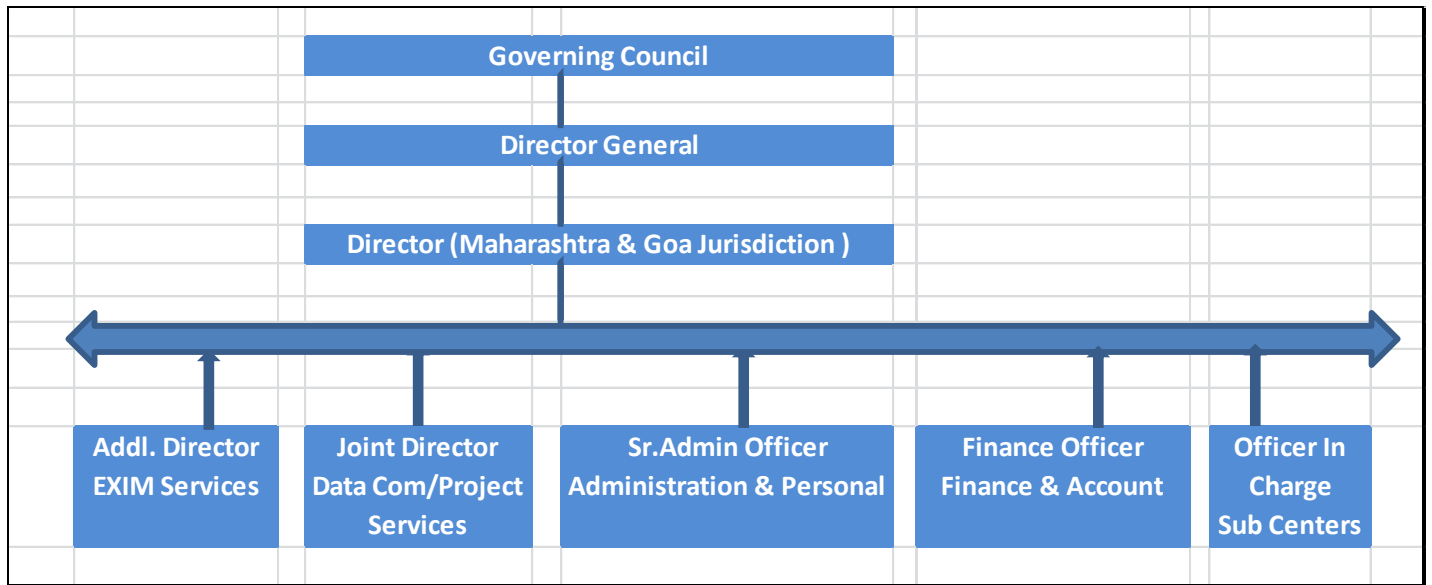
Governing Council

Director General

Director (Maharashtra & Goa Jurisdiction )

Addl. Director EXIM Services

Joint Director Data Com/Project Services

Sr.Admin Officer Administration & Personal

Finance Officer Finance & Account

Officer In Charge Sub Centers